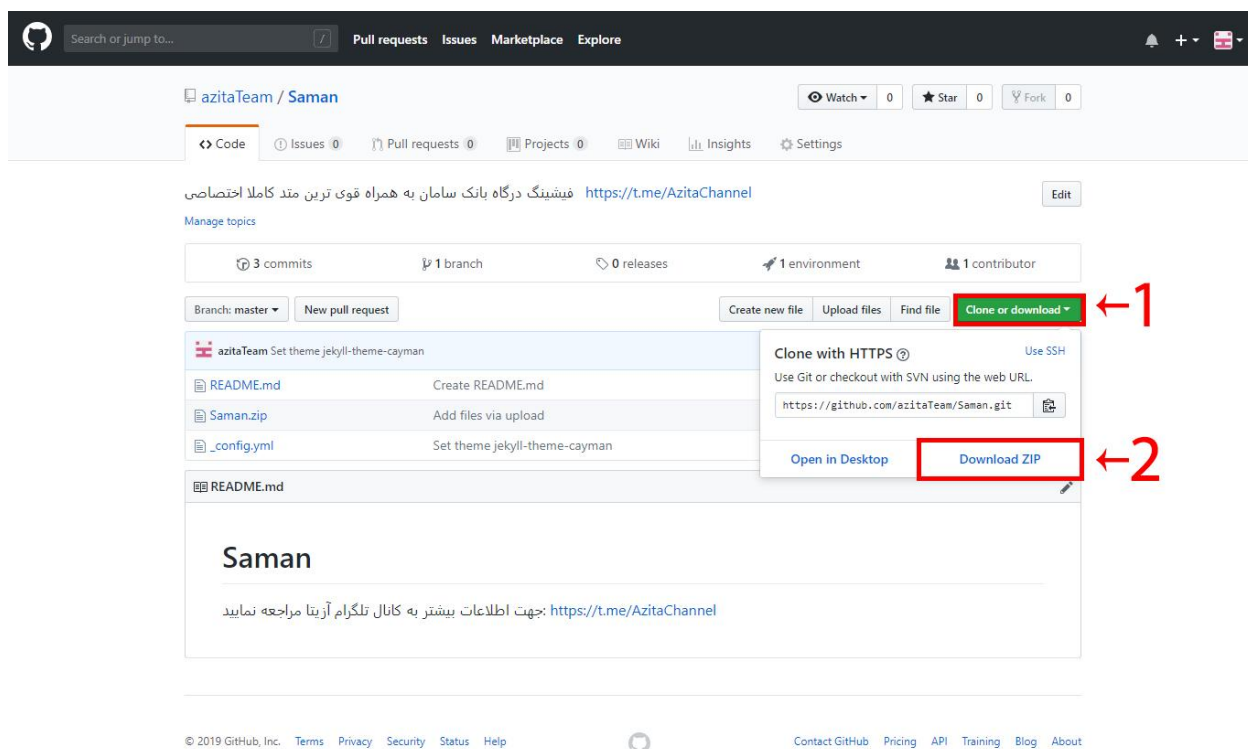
Search or jump to... / Pull requests Issues Marketplace Explore

azitaTeam / Saman

Watch 0 Star 0 Fork 0

<> Code Issues 0 Pull requests 0 Projects 0 Wiki Insights Settings

https://t.me/AzitaChannel فیشینگ درگاه بانک سامان به همراه قوی ترین متد کاملا اختصاصی

Edit

Manage topics

3 commits | 1 branch | 0 releases | 1 environment | 1 contributor

Branch: master New pull request

Create new file Upload files Find file Clone or download

←1

azitaTeam Set theme jekyll-theme-cayman

| | |
|---|---|
| README.md | Create README.md |
| Saman.zip | Add files via upload |
| _config.yml | Set theme jekyll-theme-cayman |

Clone with HTTPS Use SSH

Use Git or checkout with SVN using the web URL.

https://github.com/azitaTeam/Saman.git

Open in Desktop Download ZIP

←2

README.md

Saman

https://t.me/AzitaChannel :جهت اطلاعات بیشتر به کانال تلگرام آزیتا مراجعه نمایید

© 2019 GitHub, Inc. Terms Privacy Security Status Help

Contact GitHub Pricing API Training Blog About